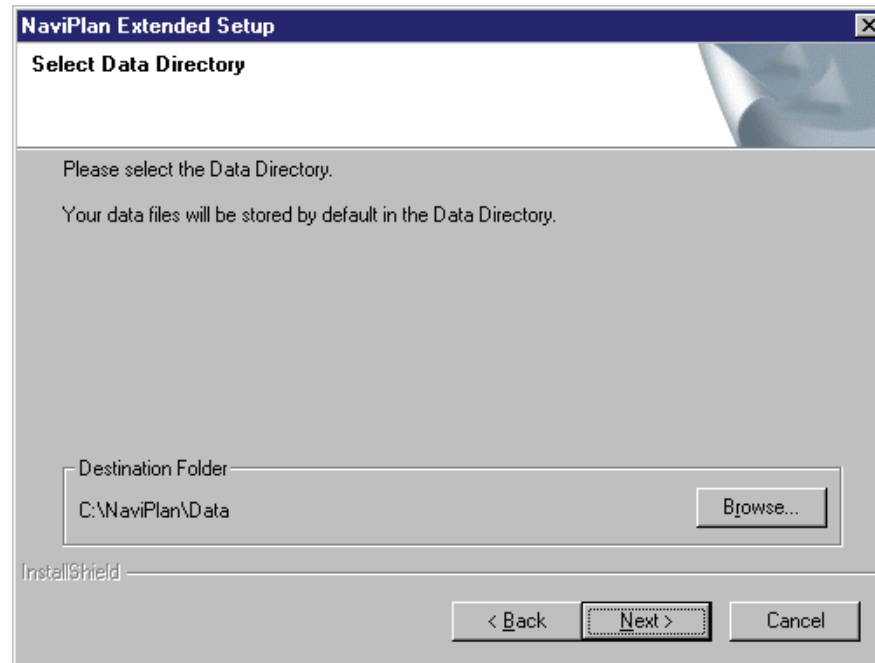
NaviPlan Extended Setup

Select Data Directory

Please select the Data Directory.

Your data files will be stored by default in the Data Directory.

Destination Folder

C:\NaviPlan\Data

Browse...

InstallShield

< Back

Next >

Cancel